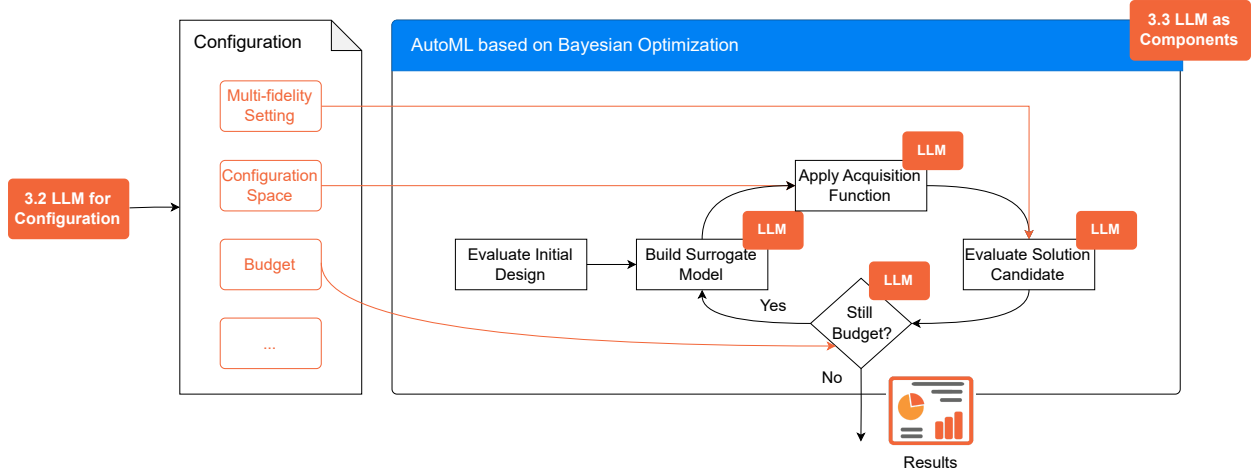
3.2 LLM for Configuration

Configuration

Multi-fidelity Setting

Configuration Space

Budget

...

AutoML based on Bayesian Optimization

3.3 LLM as Components

LLM

Apply Acquisition Function

LLM

Build Surrogate Model

LLM

Evaluate Solution Candidate

Evaluate Initial Design

LLM

Yes

Still Budget?

No

Results